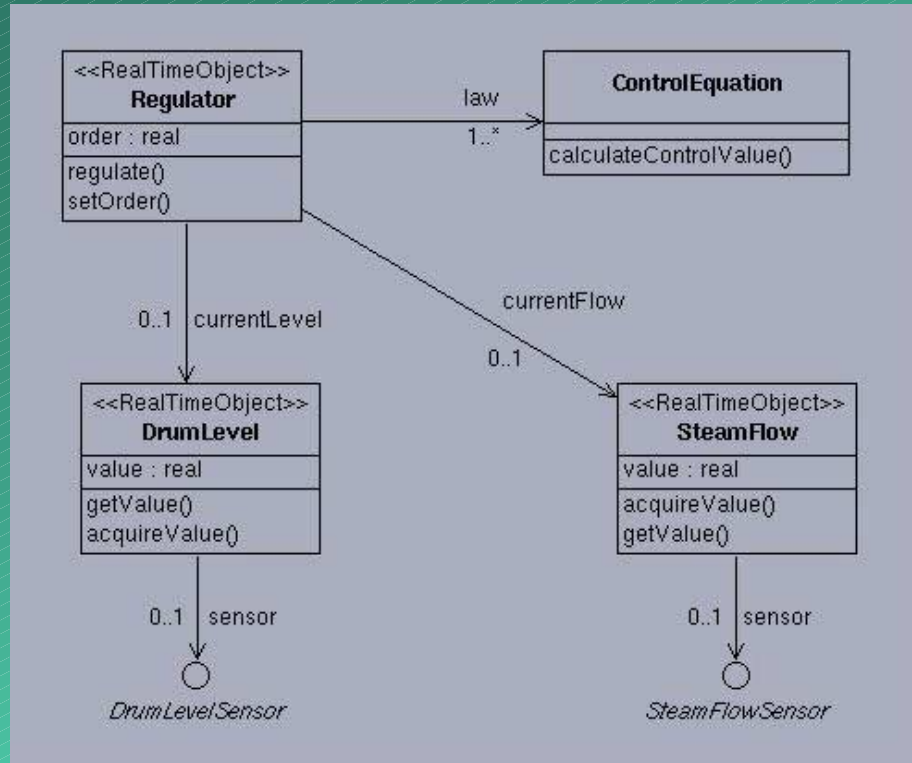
<<RealTimeObject>>
Regulator
order : real
regulate()
setOrder()

law
1..*

ControlEquation
calculateControlValue()

0..1 currentLevel

currentFlow
0..1

<<RealTimeObject>>
DrumLevel
value : real
getValue()
acquireValue()

<<RealTimeObject>>
SteamFlow
value : real
acquireValue()
getValue()

0..1 sensor

DrumLevelSensor

0..1 sensor

SteamFlowSensor